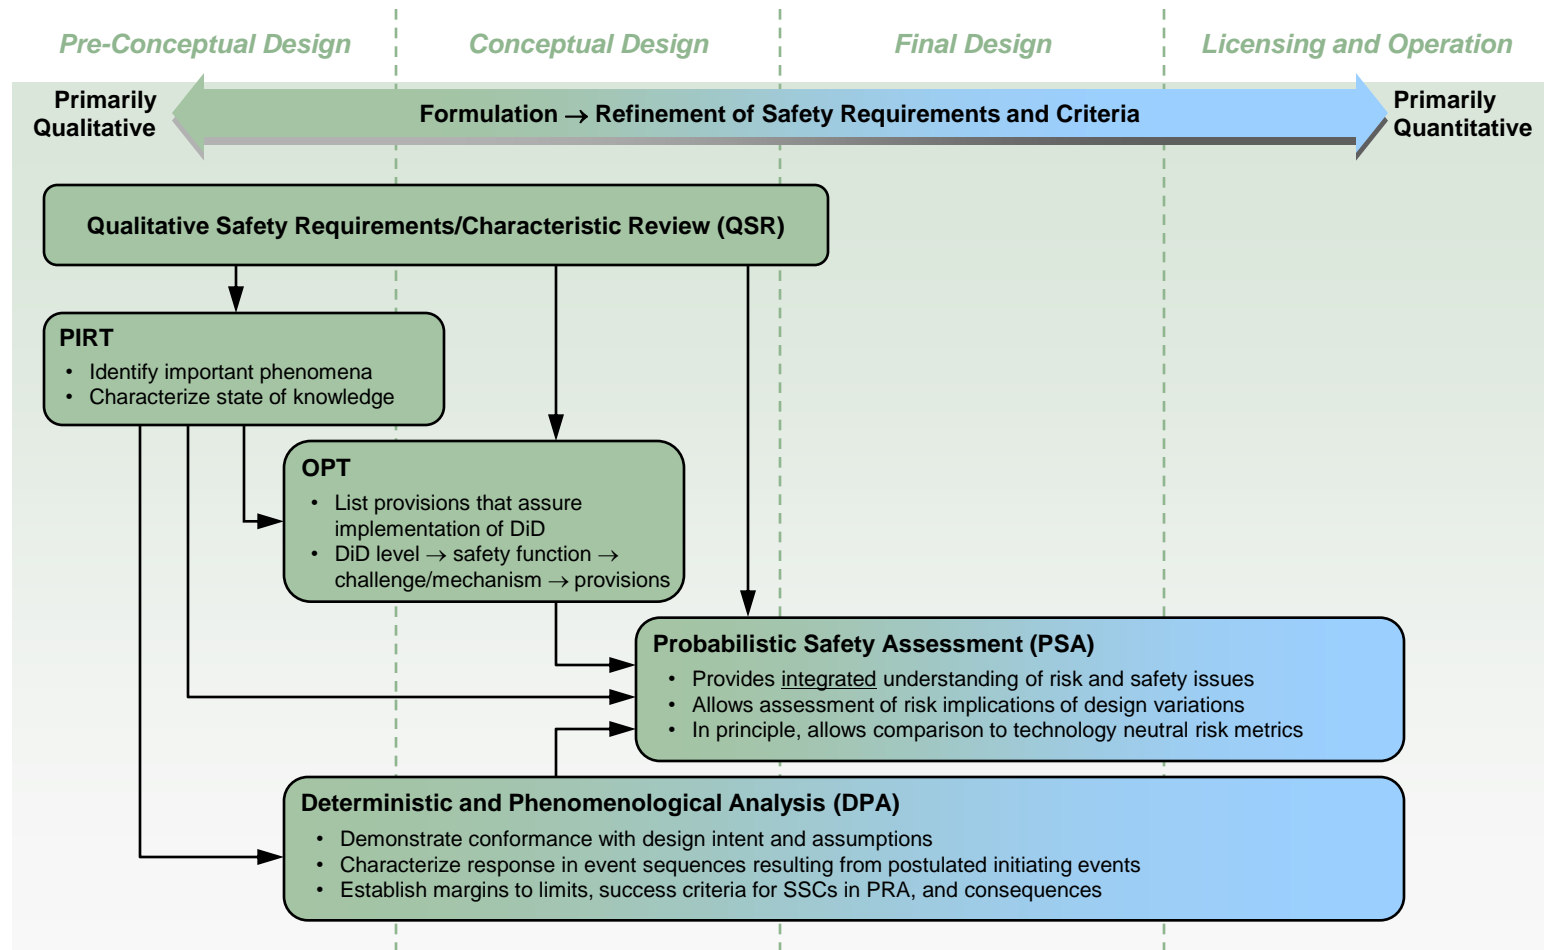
Pre-Conceptual Design

Conceptual Design

Final Design

Licensing and Operation

Primarily Qualitative

Formulation → Refinement of Safety Requirements and Criteria

Primarily Quantitative

Qualitative Safety Requirements/Characteristic Review (QSR)

PIRT
• Identify important phenomena
• Characterize state of knowledge

OPT
• List provisions that assure implementation of DiD
• DiD level → safety function → challenge/mechanism → provisions

Probabilistic Safety Assessment (PSA)
• Provides integrated understanding of risk and safety issues
• Allows assessment of risk implications of design variations
• In principle, allows comparison to technology neutral risk metrics

Deterministic and Phenomenological Analysis (DPA)
• Demonstrate conformance with design intent and assumptions
• Characterize response in event sequences resulting from postulated initiating events
• Establish margins to limits, success criteria for SSCs in PRA, and consequences